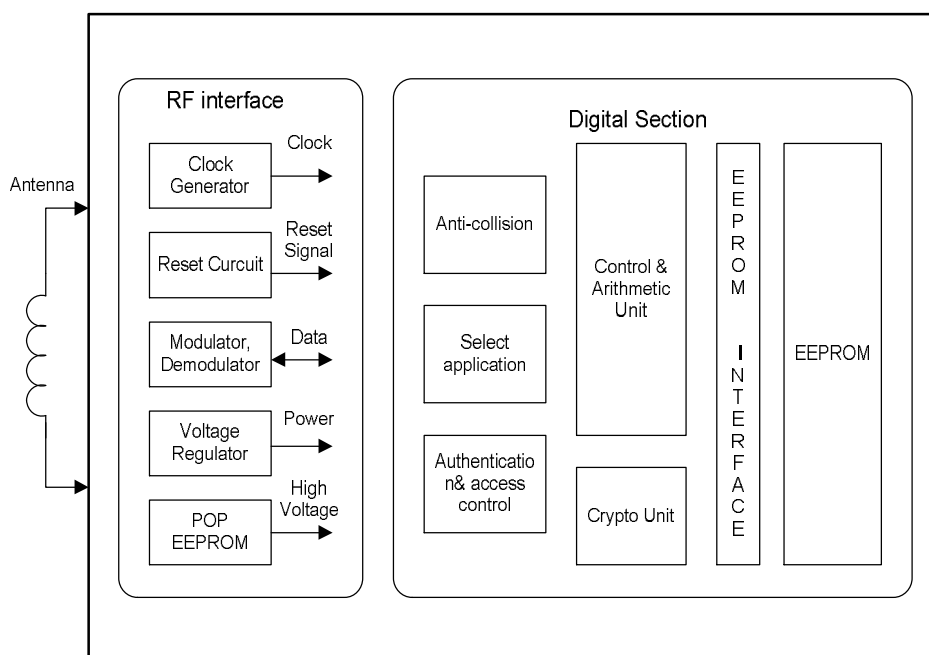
Antenna

RF interface

Clock Generator

Clock

Reset Curcuit

Reset Signal

Modulator, Demodulator

Data

Voltage Regulator

Power

POP EEPROM

High Voltage

Digital Section

Anti-collision

Select application

Authentication& access control

Control & Arithmetic Unit

Crypto Unit

EEPROM INTERFACE

EEPROM